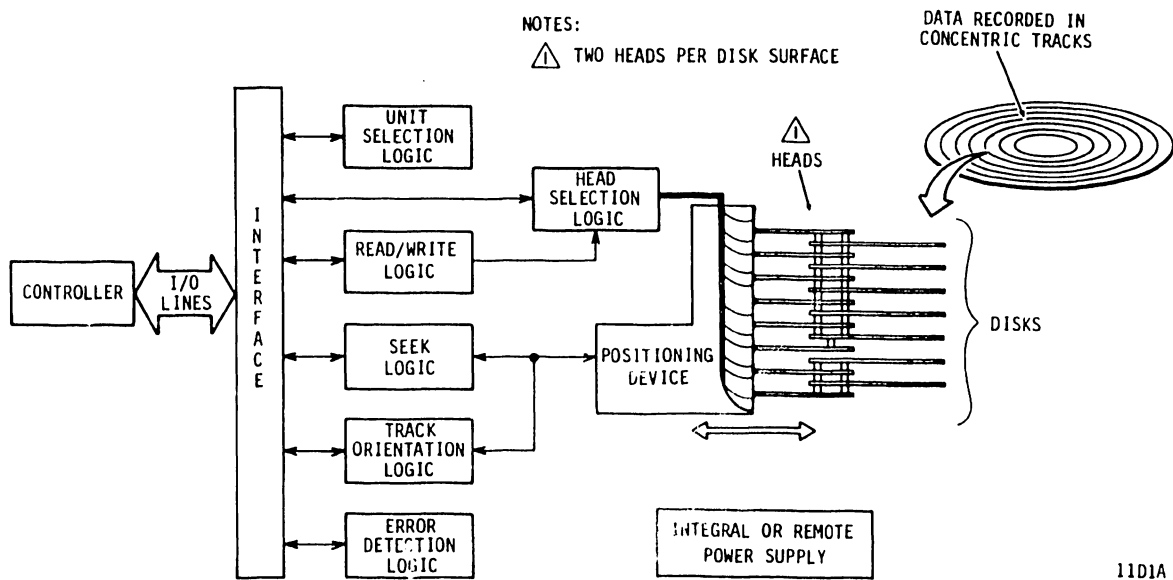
NOTES:

1 TWO HEADS PER DISK SURFACE

DATA RECORDED IN CONCENTRIC TRACKS

UNIT SELECTION LOGIC

HEAD SELECTION LOGIC

1 HEADS

INTERFACE

CONTROLLER

I/O LINES

READ/WRITE LOGIC

DISKS

SEEK LOGIC

POSITIONING DEVICE

TRACK ORIENTATION LOGIC

ERROR DETECTION LOGIC

INTEGRAL OR REMOTE POWER SUPPLY

11D1A